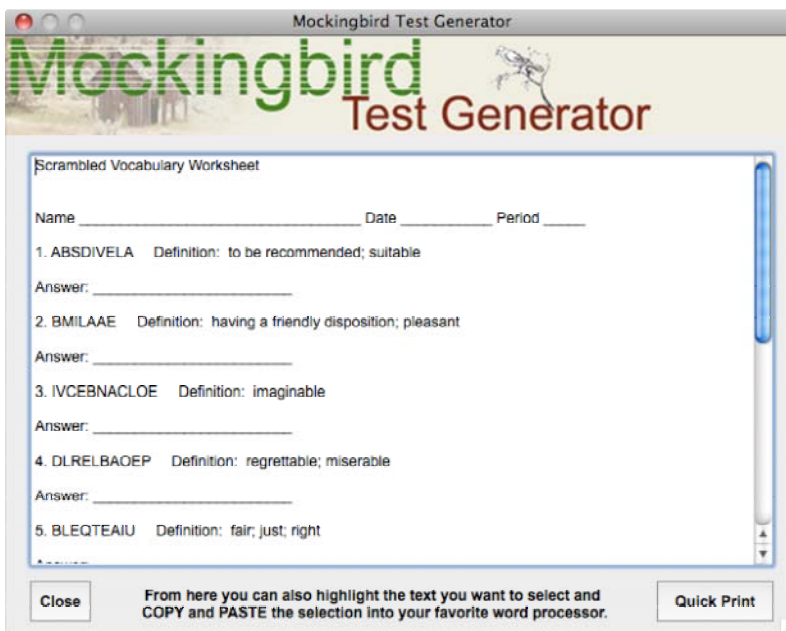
Mockingbird Test Generator

Mockingbird
Test Generator

Scrambled Vocabulary Worksheet

Name ________________________________ Date ___________ Period _____

1. ABSDIVELA Definition: to be recommended; suitable

Answer: ________________________

2. BMILAAE Definition: having a friendly disposition; pleasant

Answer: ________________________

3. IVCEBNACLOE Definition: imaginable

Answer: ________________________

4. DLRELBAOEP Definition: regrettable; miserable

Answer: ________________________

5. BLEQTEAIU Definition: fair; just; right

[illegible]

Close

From here you can also highlight the text you want to select and COPY and PASTE the selection into your favorite word processor.

Quick Print